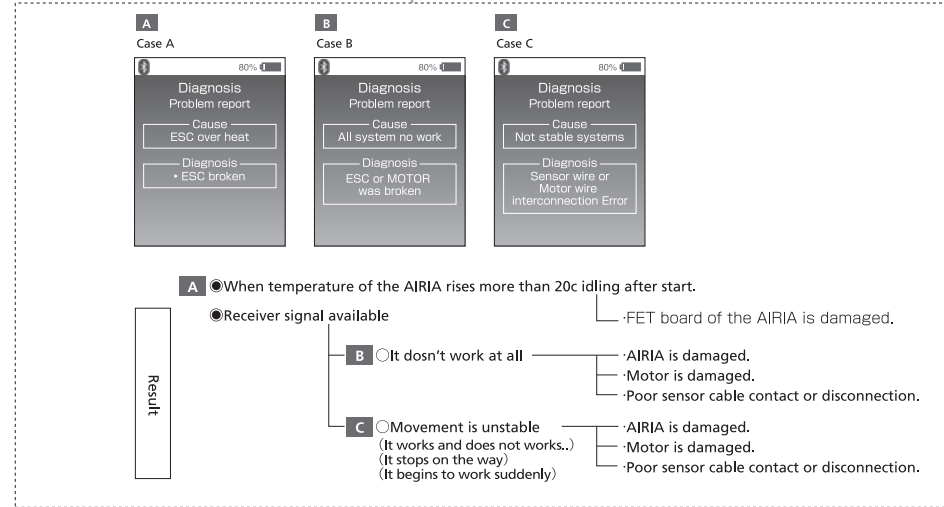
A
Case A

80%

Diagnosis
Problem report

Cause
ESC over heat

Diagnosis
• ESC broken

B
Case B

80%

Diagnosis
Problem report

Cause
All system no work

Diagnosis
ESC or MOTOR was broken

C
Case C

80%

Diagnosis
Problem report

Cause
Not stable systems

Diagnosis
Sensor wire or Motor wire interconnection Error

A ◉When temperature of the AIRIA rises more than 20c idling after start.

·FET board of the AIRIA is damaged.

Result

◉Receiver signal available

B ○It doesn't work at all

·AIRIA is damaged.
·Motor is damaged.
·Poor sensor cable contact or disconnection.

C ○Movement is unstable
(It works and does not works..)
(It stops on the way)
(It begins to work suddenly)

·AIRIA is damaged.
·Motor is damaged.
·Poor sensor cable contact or disconnection.